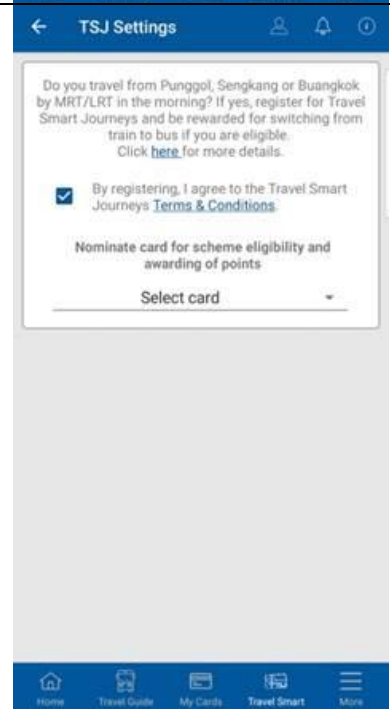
TSJ Settings

Do you travel from Punggol, Sengkang or Buangkok by MRT/LRT in the morning? If yes, register for Travel Smart Journeys and be rewarded for switching from train to bus if you are eligible. Click here for more details.

By registering, I agree to the Travel Smart Journeys Terms & Conditions.

Nominate card for scheme eligibility and awarding of points

Select card

Home Travel Guide My Cards Travel Smart More